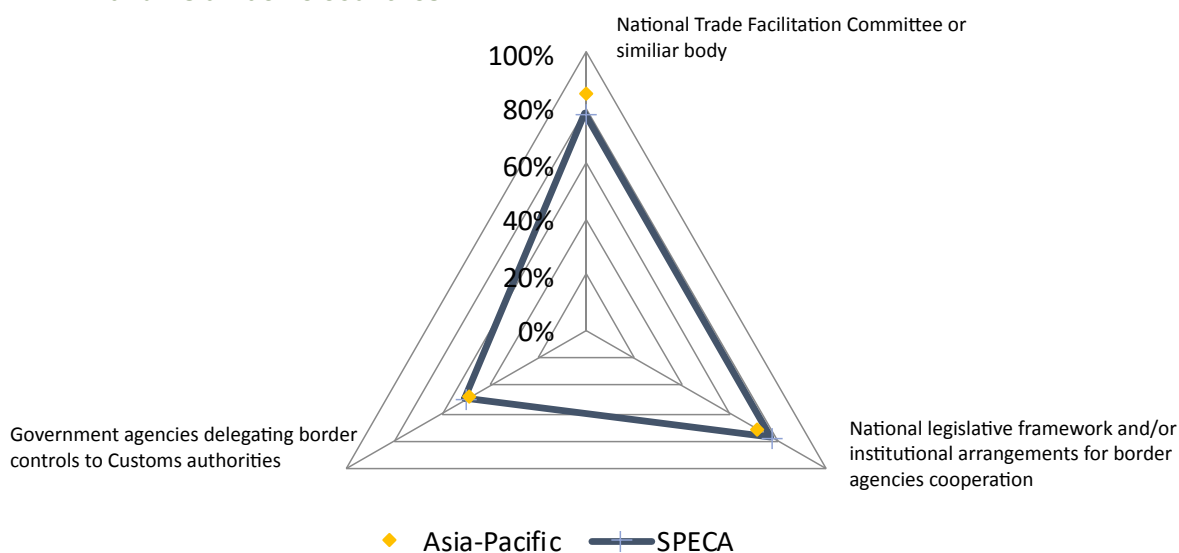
National Trade Facilitation Committee or similiar body

100%
80%
60%
40%
20%
0%

Government agencies delegating border controls to Customs authorities

National legislative framework and/or institutional arrangements for border agencies cooperation

Asia-Pacific SPECA